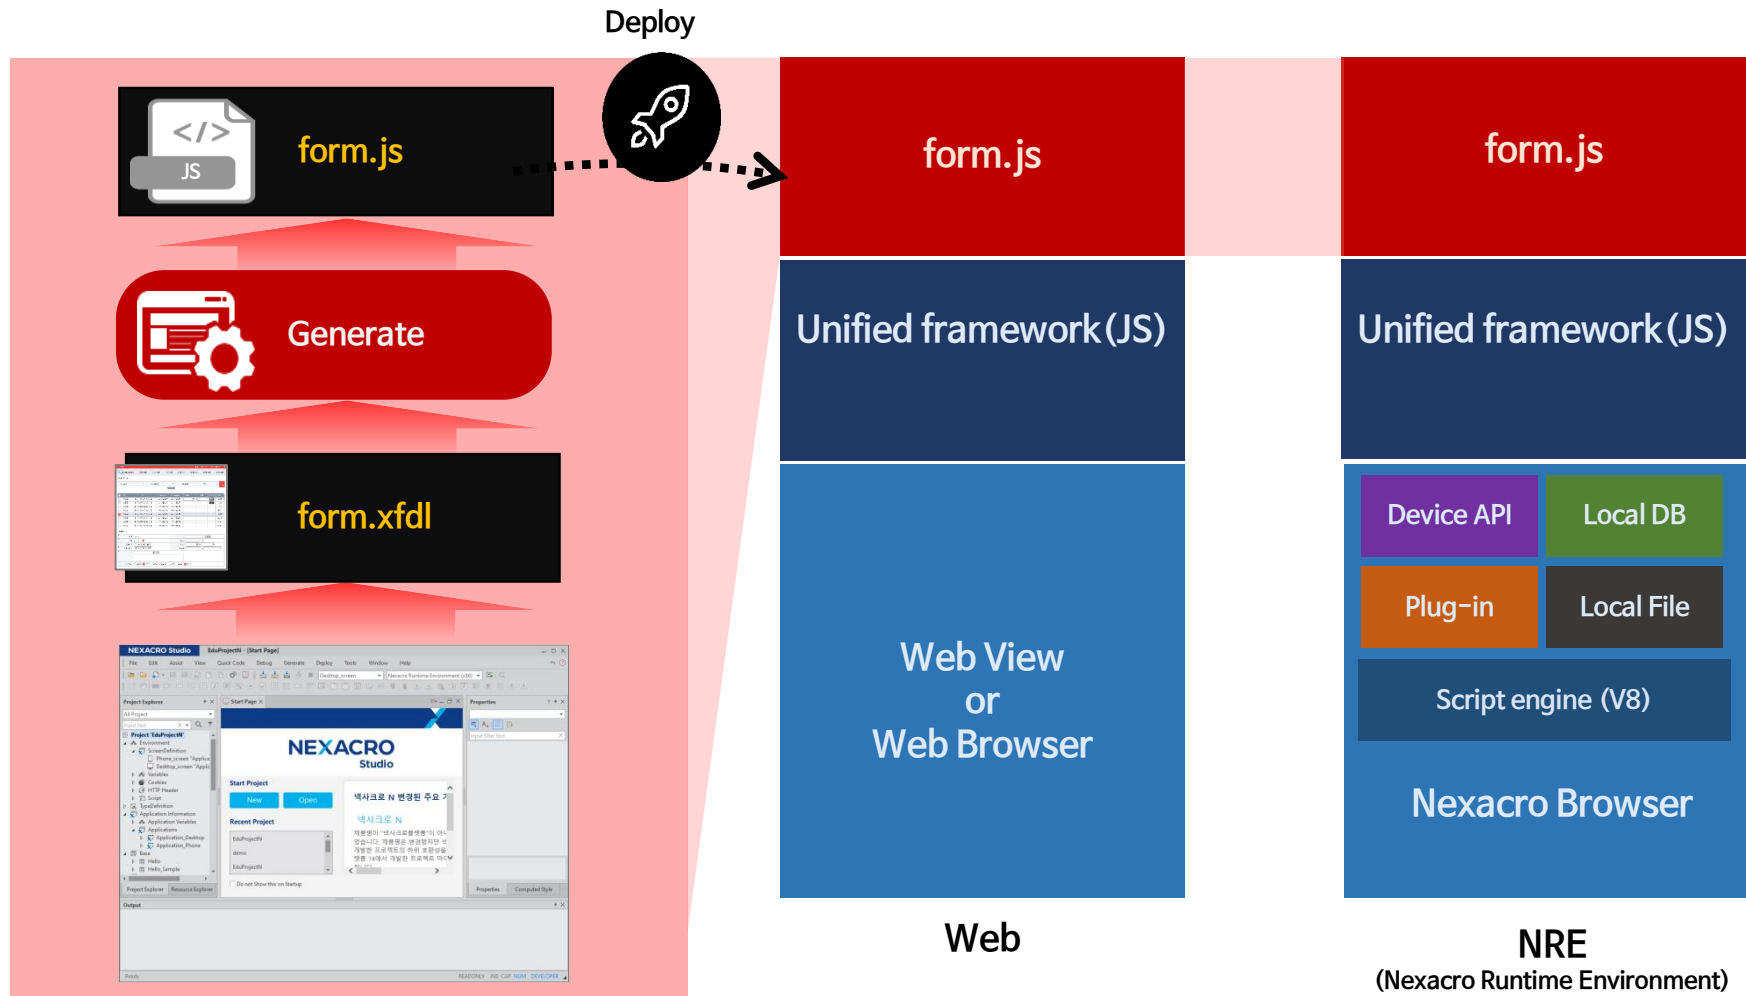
Deploy

</>
JS
form.js

Generate

form.xfdl

NEXACRO Studio

NEXACRO
Studio

Start Project

New

Open

Recent Project

넥사크로 N

form.js

Unified framework(JS)

Web View
or
Web Browser

Web

form.js

Unified framework(JS)

Device API

Local DB

Plug-in

Local File

Script engine (V8)

Nexacro Browser

NRE
(Nexacro Runtime Environment)